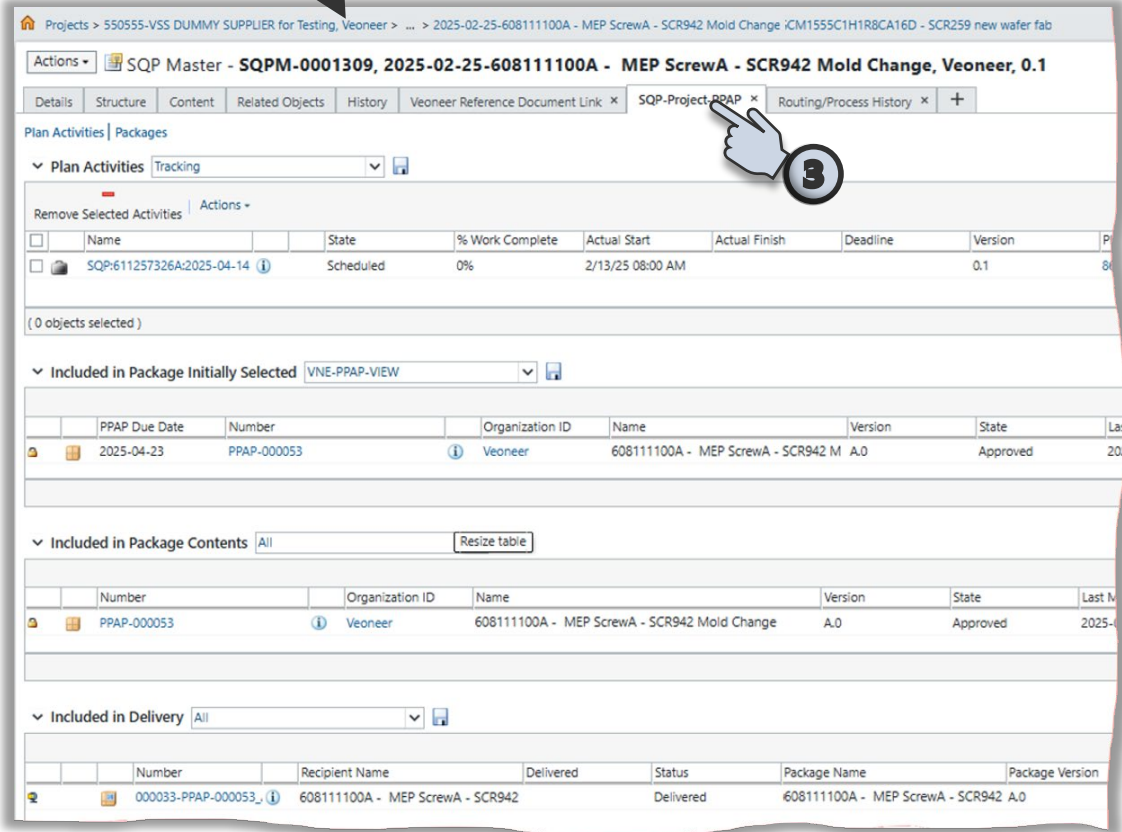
Projects > 550555-VSS DUMMY SUPPLIER for Testing, Veoneer > ... > 2025-02-25-608111100A - MEP ScrewA - SCR942 Mold Change iCM1555C1H1R8CA16D - SCR259 new wafer fab

Actions ▾ SQP Master - SQPM-0001309, 2025-02-25-608111100A - MEP ScrewA - SCR942 Mold Change, Veoneer, 0.1

Details | Structure | Content | Related Objects | History | Veoneer Reference Document Link × | SQP-Project PPAP × | Routing/Process History × | +

Plan Activities | Packages

3

Plan Activities Tracking

Remove Selected Activities | Actions ▾

| | | Name | | | State | % Work Complete | Actual Start | Actual Finish | Deadline | Version | Pl |
|---|---|---|---|---|---|---|---|---|---|---|---|
| | | SQP:611257326A:2025-04-14 | | | Scheduled | 0% | 2/13/25 08:00 AM | | | 0.1 | 8 |

( 0 objects selected )

Included in Package Initially Selected VNE-PPAP-VIEW

| | | PPAP Due Date | Number | | Organization ID | Name | Version | State | La |
|---|---|---|---|---|---|---|---|---|---|
| | | 2025-04-23 | PPAP-000053 | | Veoneer | 608111100A - MEP ScrewA - SCR942 M | A.0 | Approved | 20 |

Included in Package Contents All Resize table

| | | Number | | Organization ID | Name | Version | State | Last M |
|---|---|---|---|---|---|---|---|---|
| | | PPAP-000053 | | Veoneer | 608111100A - MEP ScrewA - SCR942 Mold Change | A.0 | Approved | 2025- |

Included in Delivery All

| | | | Number | Recipient Name | Delivered | Status | Package Name | Package Version |
|---|---|---|---|---|---|---|---|---|
| | | | 000033-PPAP-000053_ | 608111100A - MEP ScrewA - SCR942 | | Delivered | 608111100A - MEP ScrewA - SCR942 | A.0 |